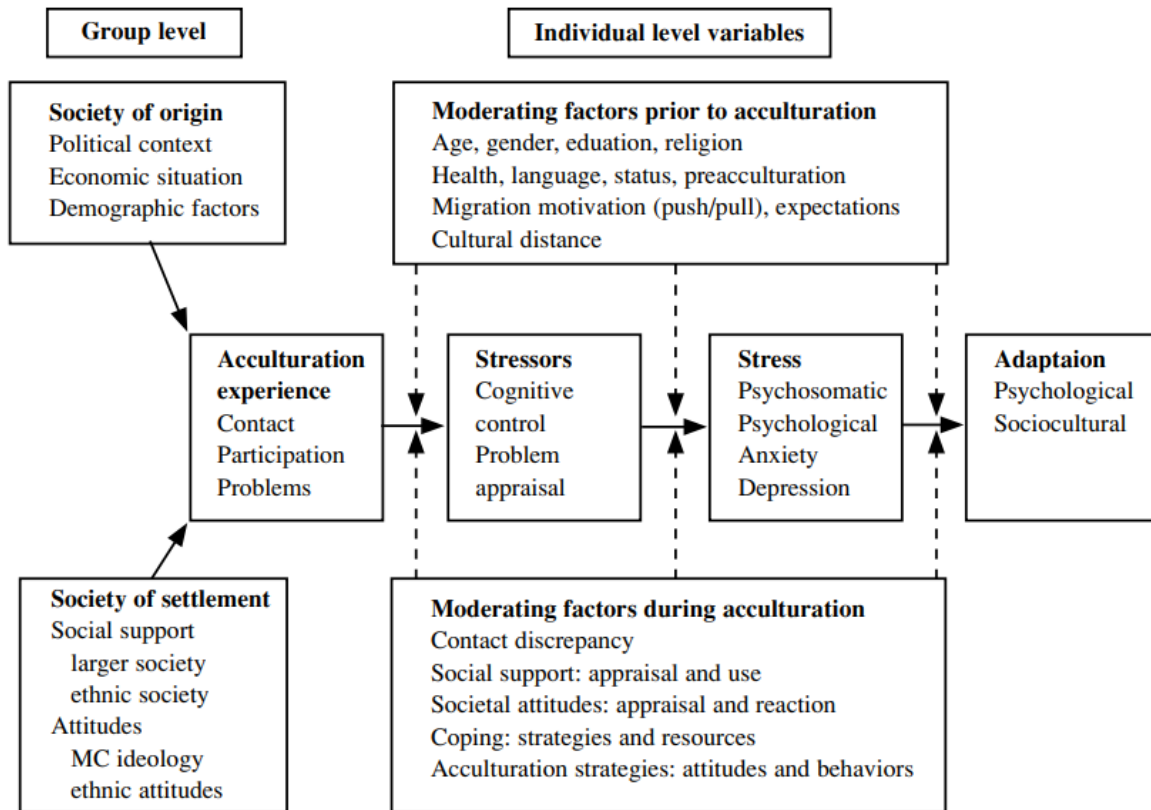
Group level

Individual level variables

Society of origin
Political context
Economic situation
Demographic factors

Moderating factors prior to acculturation
Age, gender, eduation, religion
Health, language, status, preacculturation
Migration motivation (push/pull), expectations
Cultural distance

Acculturation experience
Contact
Participation
Problems

Stressors
Cognitive control
Problem appraisal

Stress
Psychosomatic
Psychological
Anxiety
Depression

Adaptaion
Psychological
Sociocultural

Society of settlement
Social support
larger society
ethnic society
Attitudes
MC ideology
ethnic attitudes

Moderating factors during acculturation
Contact discrepancy
Social support: appraisal and use
Societal attitudes: appraisal and reaction
Coping: strategies and resources
Acculturation strategies: attitudes and behaviors